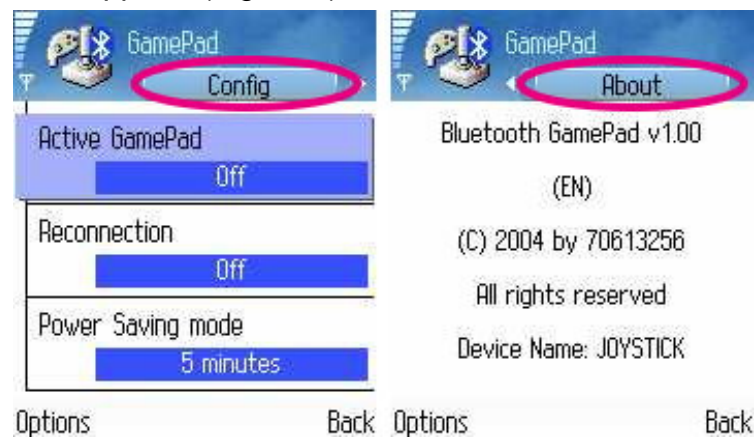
GamePad
Config

Active GamePad
Off

Reconnection
Off

Power Saving mode
5 minutes

Options Back

GamePad
About

Bluetooth GamePad v1.00

(EN)

(C) 2004 by 70613256

All rights reserved

Device Name: JOYSTICK

Options Back